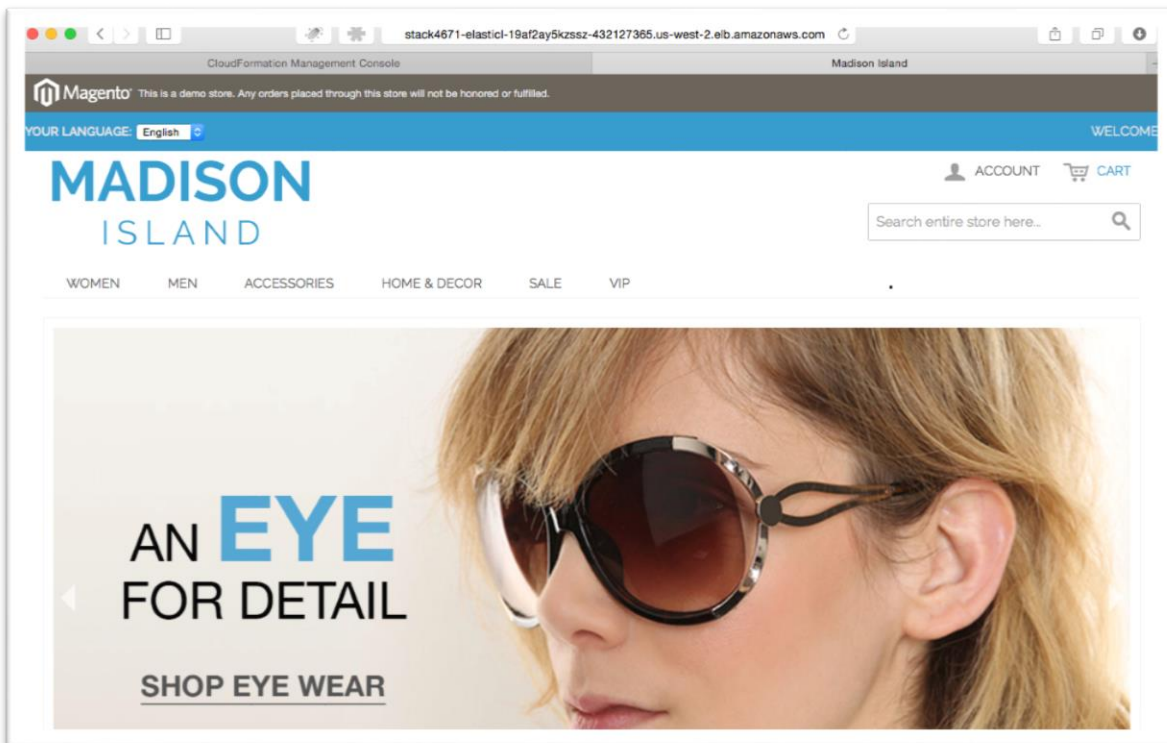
stack4671-elasticl-19af2ay5kzssz-432127365.us-west-2.elb.amazonaws.com

CloudFormation Management Console

Madison Island

Magento This is a demo store. Any orders placed through this store will not be honored or fulfilled.

YOUR LANGUAGE: English

WELCOME

MADISON ISLAND

ACCOUNT

CART

Search entire store here...

WOMEN MEN ACCESSORIES HOME & DECOR SALE VIP

AN EYE FOR DETAIL

SHOP EYE WEAR